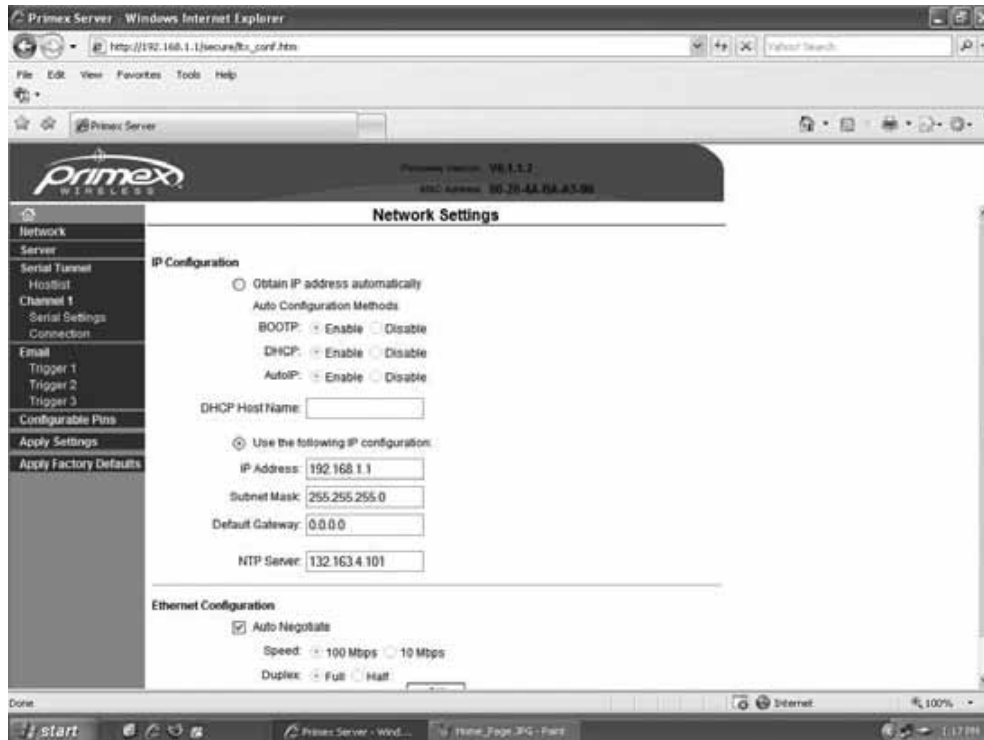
Primex Server - Windows Internet Explorer

http://192.168.1.1/secure/ltx_conf.htm

Yahoo! Search

File Edit View Favorites Tools Help

Primex Server

primex WIRELESS

Firmware Version: V6.1.1.2
MAC Address: 00-20-4A-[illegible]

Network
Server
Serial Tunnel
Hostlist
Channel 1
Serial Settings
Connection
Email
Trigger 1
Trigger 2
Trigger 3
Configurable Pins
Apply Settings
Apply Factory Defaults

Network Settings

IP Configuration

Obtain IP address automatically

Auto Configuration Methods

BOOTP: Enable Disable

DHCP: Enable Disable

AutoIP: Enable Disable

DHCP Host Name:

Use the following IP configuration:

IP Address: 192.168.1.1

Subnet Mask: 255.255.255.0

Default Gateway: 0.0.0.0

NTP Server: 132.163.4.101

Ethernet Configuration

Auto Negotiate

Speed: 100 Mbps 10 Mbps

Duplex: Full Half

Done

Internet

100%

start

Primex Server - Wind...

Home_Page.JPG - Paint

1:17 PM